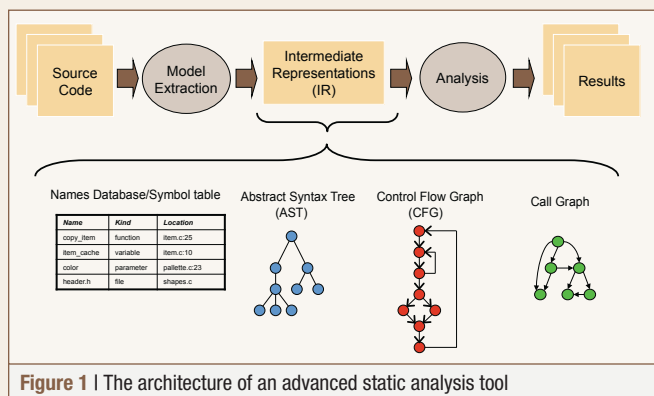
Source Code

Model Extraction

Intermediate Representations (IR)

Analysis

Results

Names Database/Symbol table

| Name | Kind | Location |
|---|---|---|
| copy_item | function | item.c:25 |
| item_cache | variable | item.c:10 |
| color | parameter | pallette.c:23 |
| header.h | file | shapes.c |

Abstract Syntax Tree (AST)

Control Flow Graph (CFG)

Call Graph

Figure 1 | The architecture of an advanced static analysis tool